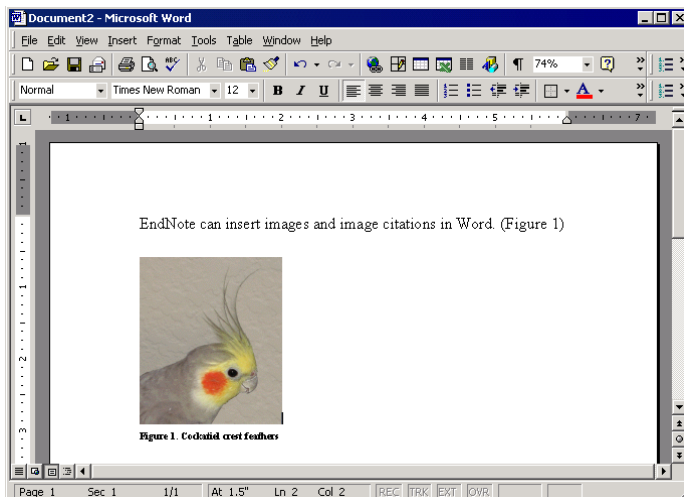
Document2 - Microsoft Word

File Edit View Insert Format Tools Table Window Help

74%

Normal Times New Roman 12 B I U

1 2 3 4 5 7

EndNote can insert images and image citations in Word. (Figure 1)

Figure 1. Cockatiel crest feathers

Page 1 Sec 1 1/1 At 1.5" Ln 2 Col 2 REC TRK EXT OVR